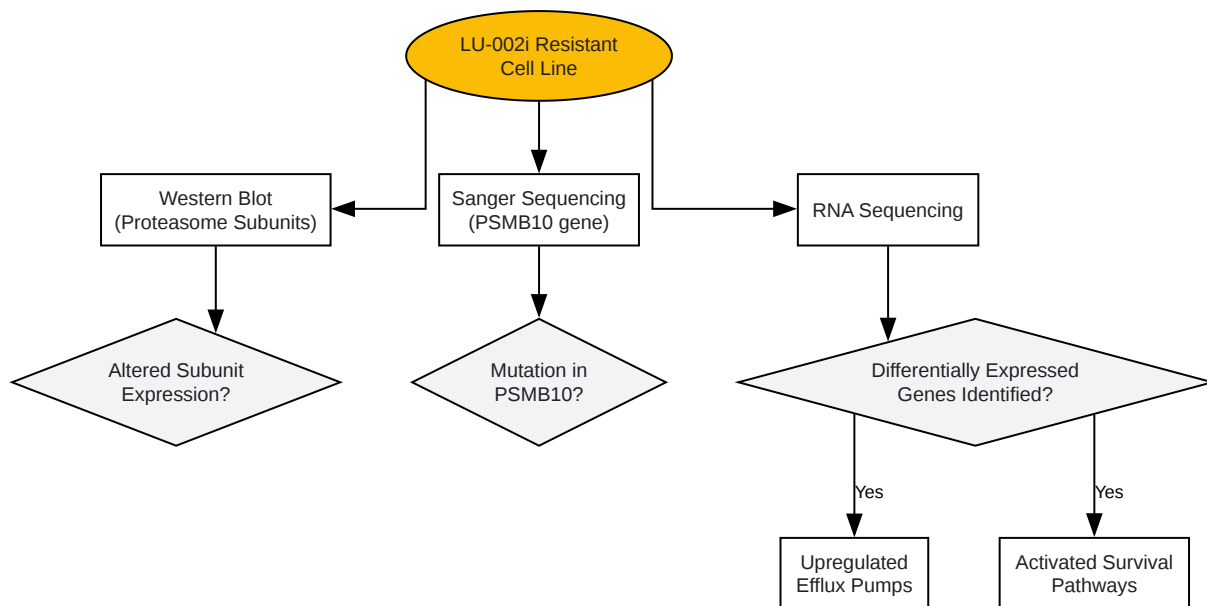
LU-002i Resistant Cell Line

Western Blot (Proteasome Subunits)

Sanger Sequencing (PSMB10 gene)

RNA Sequencing

Altered Subunit Expression?

Mutation in PSMB10?

Differentially Expressed Genes Identified?

Yes

Yes

Upregulated Efflux Pumps

Activated Survival Pathways